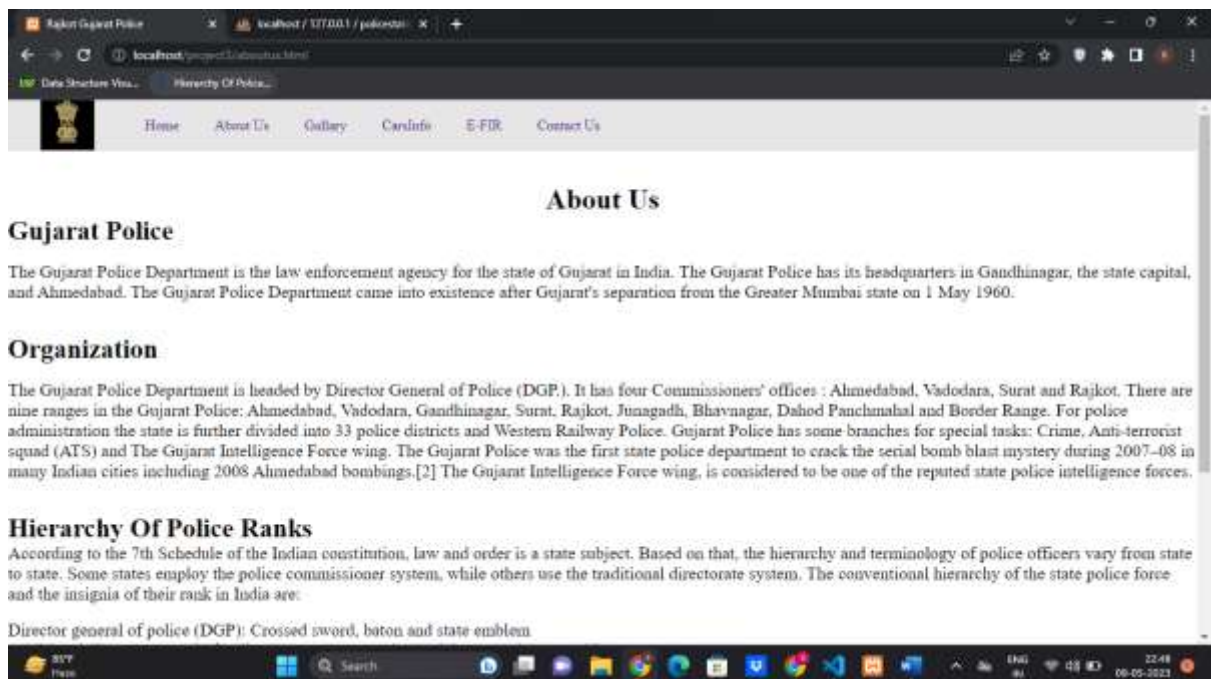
Rajkot Gujarat Police
localhost / 127.0.0.1 / policestn

localhost/project3/aboutus.html

Data Structure Visu...
Hierarchy Of Police...

Home About Us Gallary CarInfo E-FIR Contact Us

About Us

Gujarat Police

The Gujarat Police Department is the law enforcement agency for the state of Gujarat in India. The Gujarat Police has its headquarters in Gandhinagar, the state capital, and Ahmedabad. The Gujarat Police Department came into existence after Gujarat's separation from the Greater Mumbai state on 1 May 1960.

Organization

The Gujarat Police Department is headed by Director General of Police (DGP.). It has four Commissioners' offices : Ahmedabad, Vadodara, Surat and Rajkot. There are nine ranges in the Gujarat Police: Ahmedabad, Vadodara, Gandhinagar, Surat, Rajkot, Junagadh, Bhavnagar, Dahod Panchmahal and Border Range. For police administration the state is further divided into 33 police districts and Western Railway Police. Gujarat Police has some branches for special tasks: Crime, Anti-terrorist squad (ATS) and The Gujarat Intelligence Force wing. The Gujarat Police was the first state police department to crack the serial bomb blast mystery during 2007–08 in many Indian cities including 2008 Ahmedabad bombings.[2] The Gujarat Intelligence Force wing, is considered to be one of the reputed state police intelligence forces.

Hierarchy Of Police Ranks

According to the 7th Schedule of the Indian constitution, law and order is a state subject. Based on that, the hierarchy and terminology of police officers vary from state to state. Some states employ the police commissioner system, while others use the traditional directorate system. The conventional hierarchy of the state police force and the insignia of their rank in India are:

Director general of police (DGP): Crossed sword, baton and state emblem

35°F Haze
Search
ENG IN
22:48
08-05-2023